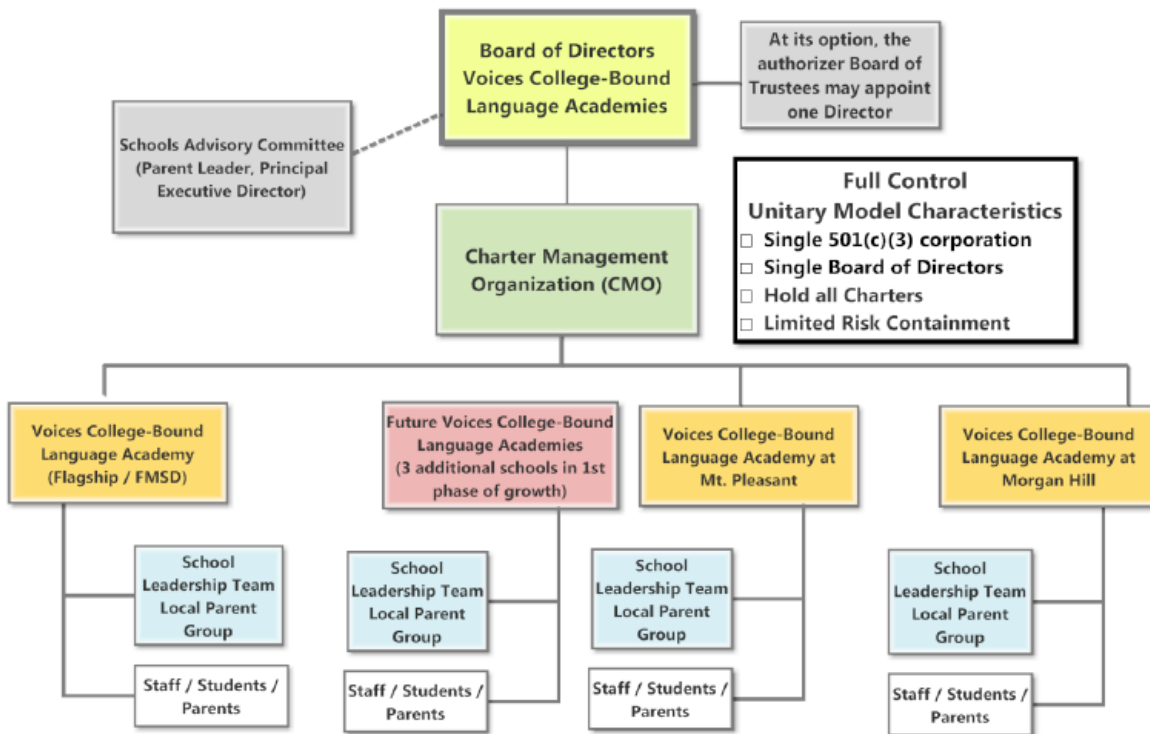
Board of Directors
Voices College-Bound Language Academies

At its option, the authorizer Board of Trustees may appoint one Director

Schools Advisory Committee (Parent Leader, Principal Executive Director)

Full Control
Unitary Model Characteristics
□ Single 501(c)(3) corporation
□ Single Board of Directors
□ Hold all Charters
□ Limited Risk Containment

Charter Management Organization (CMO)

Voices College-Bound Language Academy (Flagship / FMSD)

School Leadership Team Local Parent Group

Staff / Students / Parents

Future Voices College-Bound Language Academies (3 additional schools in 1st phase of growth)

School Leadership Team Local Parent Group

Staff / Students / Parents

Voices College-Bound Language Academy at Mt. Pleasant

School Leadership Team Local Parent Group

Staff / Students / Parents

Voices College-Bound Language Academy at Morgan Hill

School Leadership Team Local Parent Group

Staff / Students / Parents